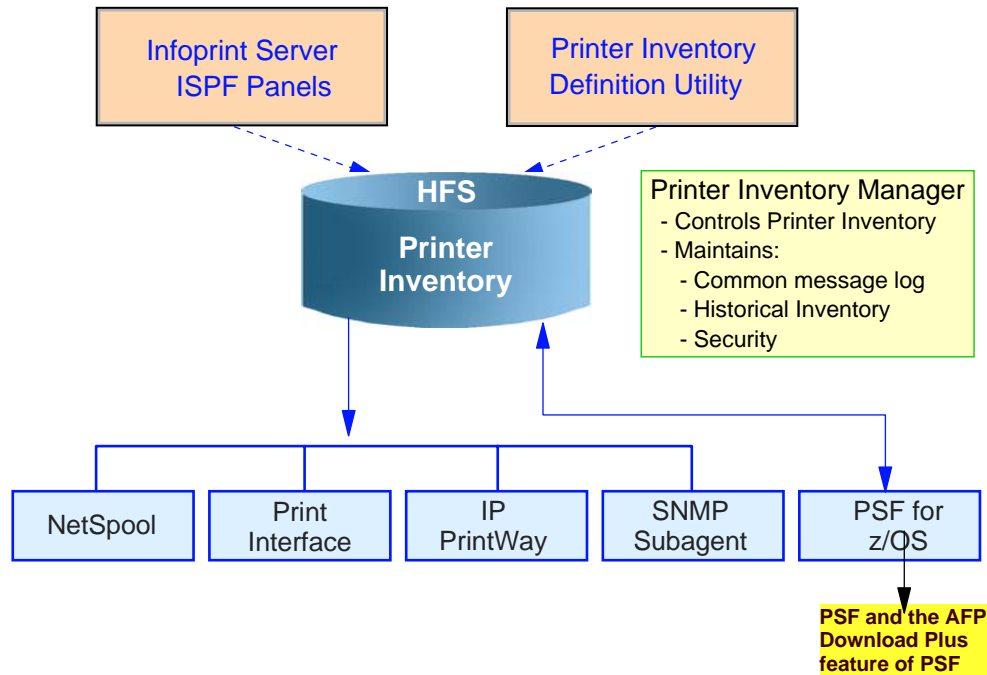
Infoprint Server ISPF Panels

Printer Inventory Definition Utility

HFS

Printer Inventory

Printer Inventory Manager
- Controls Printer Inventory
- Maintains:
- Common message log
- Historical Inventory
- Security

NetSpool

Print Interface

IP PrintWay

SNMP Subagent

PSF for z/OS

PSF and the AFP Download Plus feature of PSF